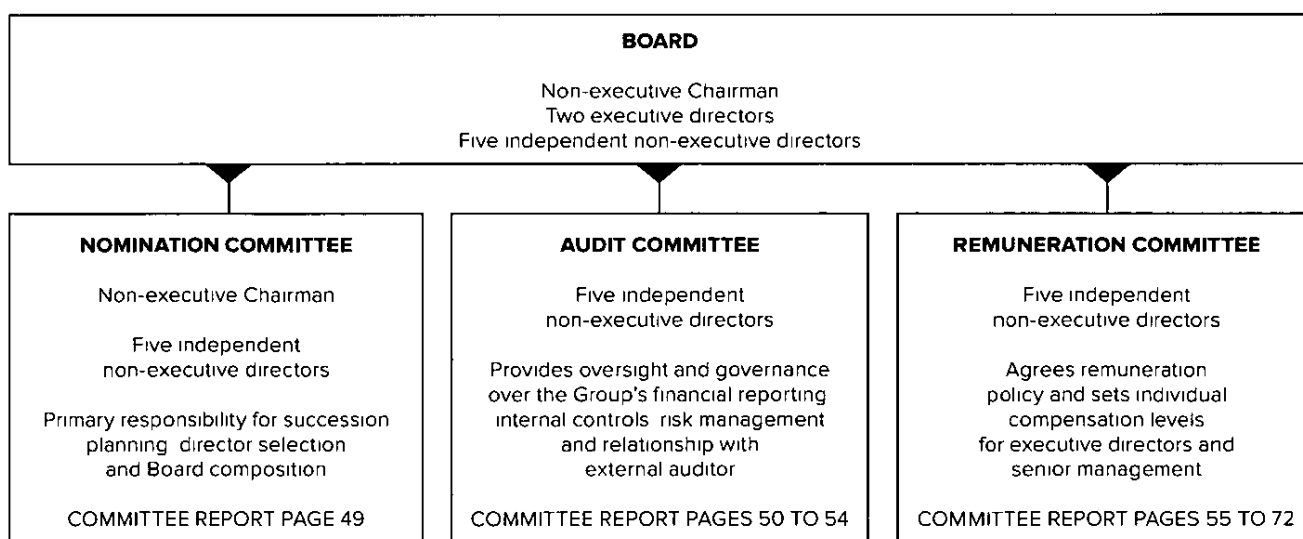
BOARD

Non-executive Chairman
Two executive directors
Five independent non-executive directors

NOMINATION COMMITTEE

Non-executive Chairman

Five independent non-executive directors

Primary responsibility for succession planning director selection and Board composition

COMMITTEE REPORT PAGE 49

AUDIT COMMITTEE

Five independent non-executive directors

Provides oversight and governance over the Group's financial reporting internal controls risk management and relationship with external auditor

COMMITTEE REPORT PAGES 50 TO 54

REMUNERATION COMMITTEE

Five independent non-executive directors

Agrees remuneration policy and sets individual compensation levels for executive directors and senior management

COMMITTEE REPORT PAGES 55 TO 72